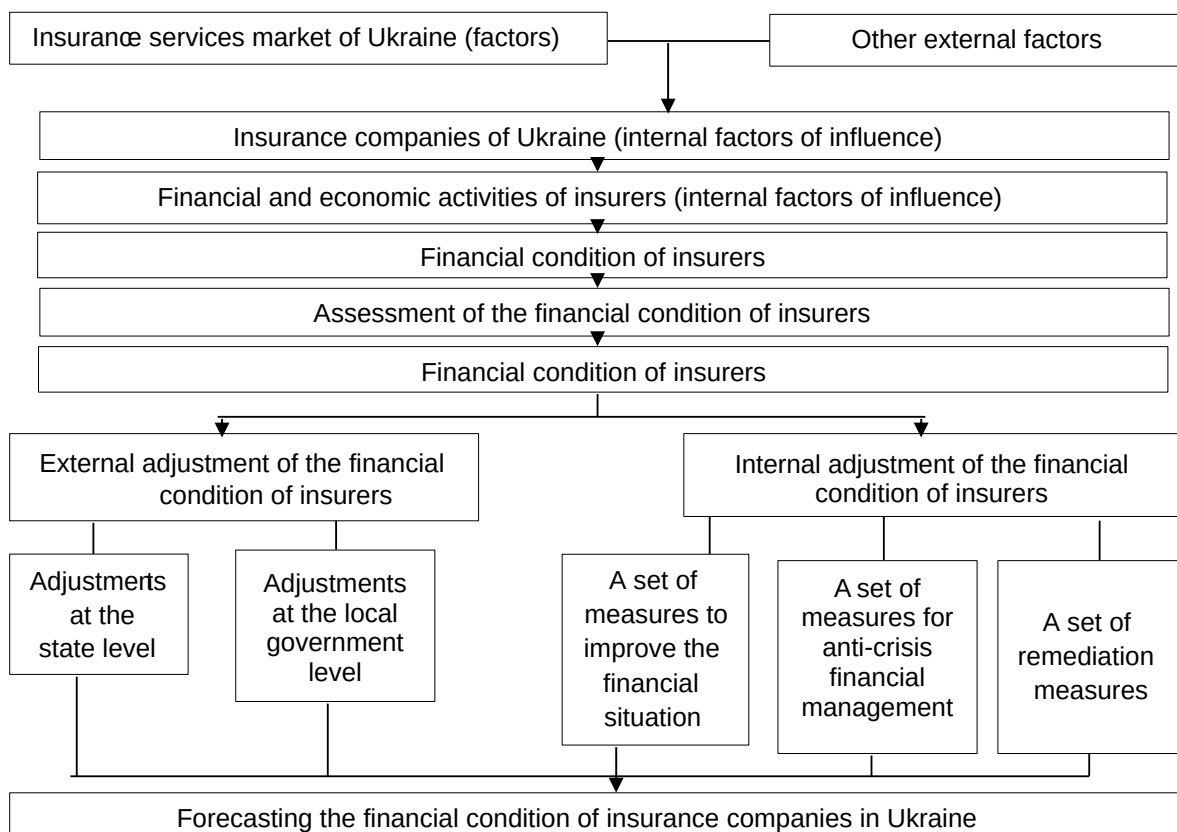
Insurance services market of Ukraine (factors)

Other external factors

Insurance companies of Ukraine (internal factors of influence)

Financial and economic activities of insurers (internal factors of influence)

Financial condition of insurers

Assessment of the financial condition of insurers

Financial condition of insurers

External adjustment of the financial condition of insurers

Internal adjustment of the financial condition of insurers

Adjustments at the state level

Adjustments at the local government level

A set of measures to improve the financial situation

A set of measures for anti-crisis financial management

A set of remediation measures

Forecasting the financial condition of insurance companies in Ukraine